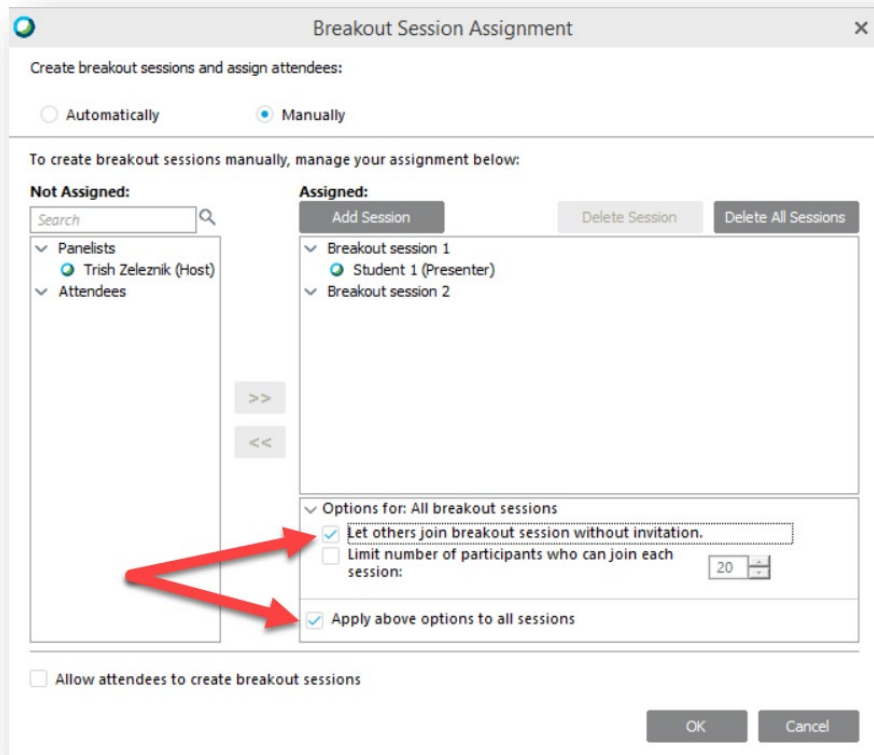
Breakout Session Assignment ×

Create breakout sessions and assign attendees:

Automatically Manually

To create breakout sessions manually, manage your assignment below:

Not Assigned:

Search

Panelists
Trish Zeleznik (Host)
Attendees

>>

<<

Assigned:

Add Session Delete Session Delete All Sessions

Breakout session 1
Student 1 (Presenter)
Breakout session 2

Options for: All breakout sessions
Let others join breakout session without invitation.
Limit number of participants who can join each session: 20

Apply above options to all sessions

Allow attendees to create breakout sessions

OK Cancel